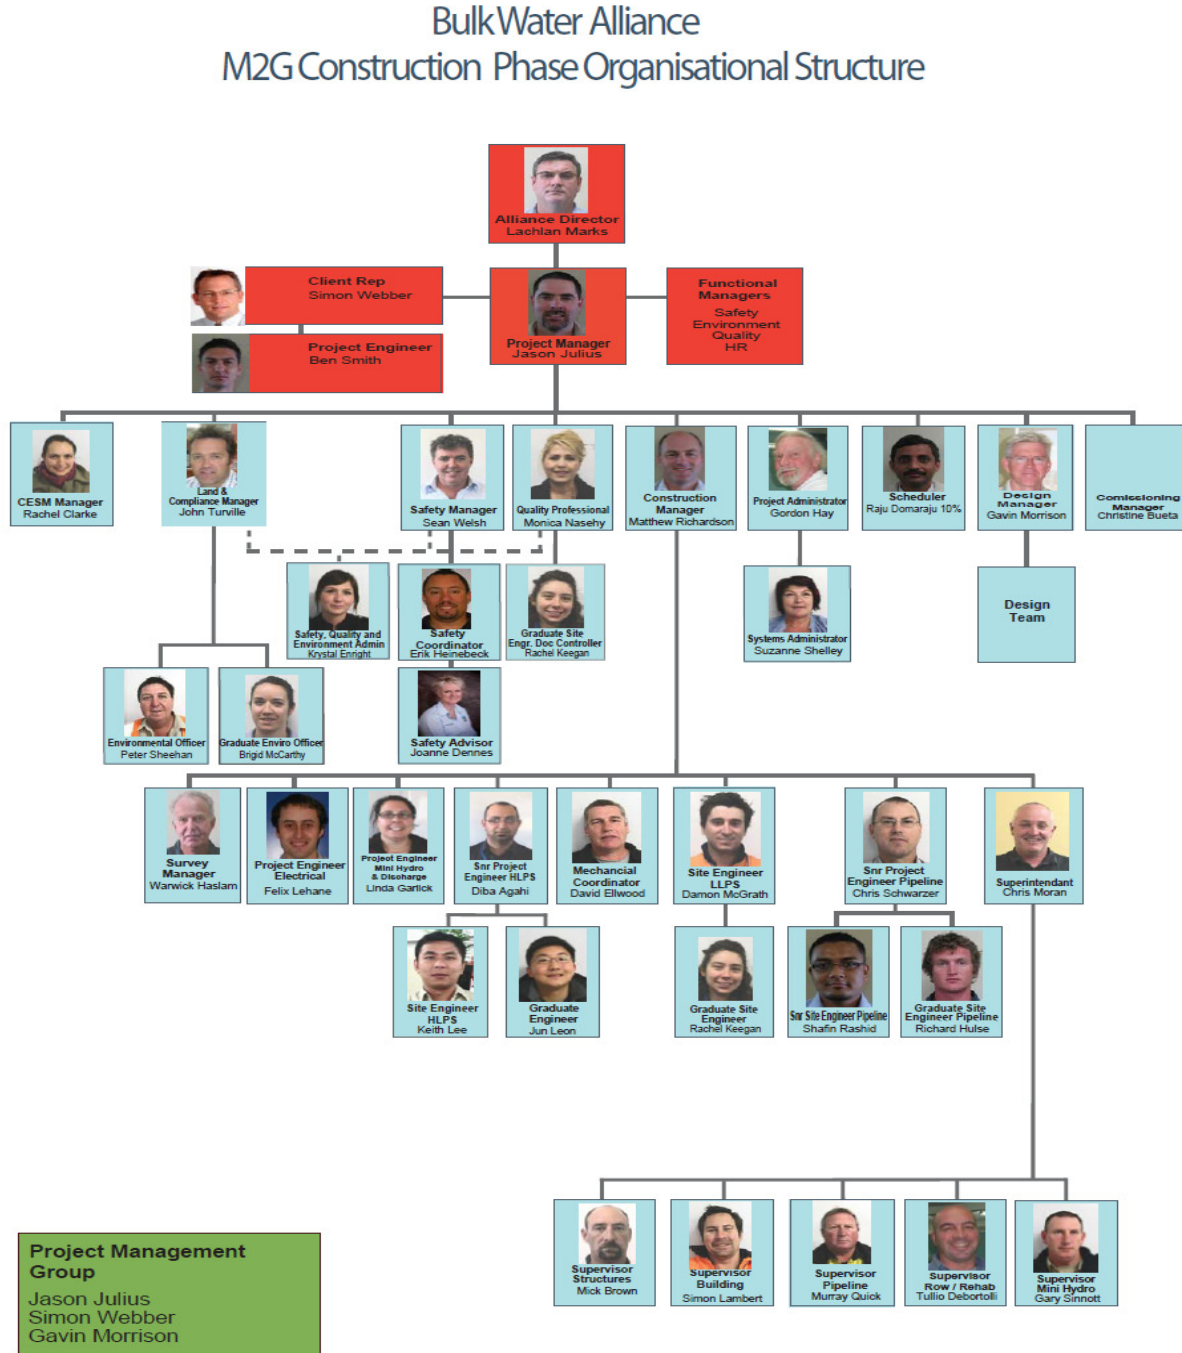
BulkWater Alliance
M2G Construction Phase Organisational Structure

Alliance Director
Lachlan Marks

Client Rep
Simon Webber

Project Engineer
Ben Smith

Project Manager
Jason Julius

Functional Managers
Safety
Environment
Quality
HR

CESM Manager
Rachel Clarke

Land & Compliance Manager
John Turville

Safety Manager
Sean Welsh

Quality Professional
Monica Nasehy

Construction Manager
Matthew Richardson

Project Administrator
Gordon Hay

Scheduler
Raju Domaraju 10%

Design Manager
Gavin Morrison

Comissioning Manager
Christine Bueta

Safety, Quality and Environment Admin
Krystal Enright

Safety Coordinator
Erik Heinebeck

Graduate Site Engr. Doc Controller
Rachel Keegan

Systems Administrator
Suzanne Shelley

Design Team

Environmental Officer
Peter Sheehan

Graduate Enviro Officer
Brigid McCarthy

Safety Advisor
Joanne Dennes

Survey Manager
Warwick Haslam

Project Engineer Electrical
Felix Lehane

Project Engineer Mini Hydro & Discharge
Linda Garlick

Snr Project Engineer HLPS
Diba Agahi

Mechancial Coordinator
David Ellwood

Site Engineer LLPS
Damon McGrath

Snr Project Engineer Pipeline
Chris Schwarzer

Superintendant
Chris Moran

Site Engineer HLPS
Keith Lee

Graduate Engineer
Jun Leon

Graduate Site Engineer
Rachel Keegan

Snr Site Engineer Pipeline
Shafin Rashid

Graduate Site Engineer Pipeline
Richard Hulse

Supervisor Structures
Mick Brown

Supervisor Building
Simon Lambert

Supervisor Pipeline
Murray Quick

Supervisor Row / Rehab
Tullio Debortolli

Supervisor Mini Hydro
Gary Sinnott

Project Management Group
Jason Julius
Simon Webber
Gavin Morrison